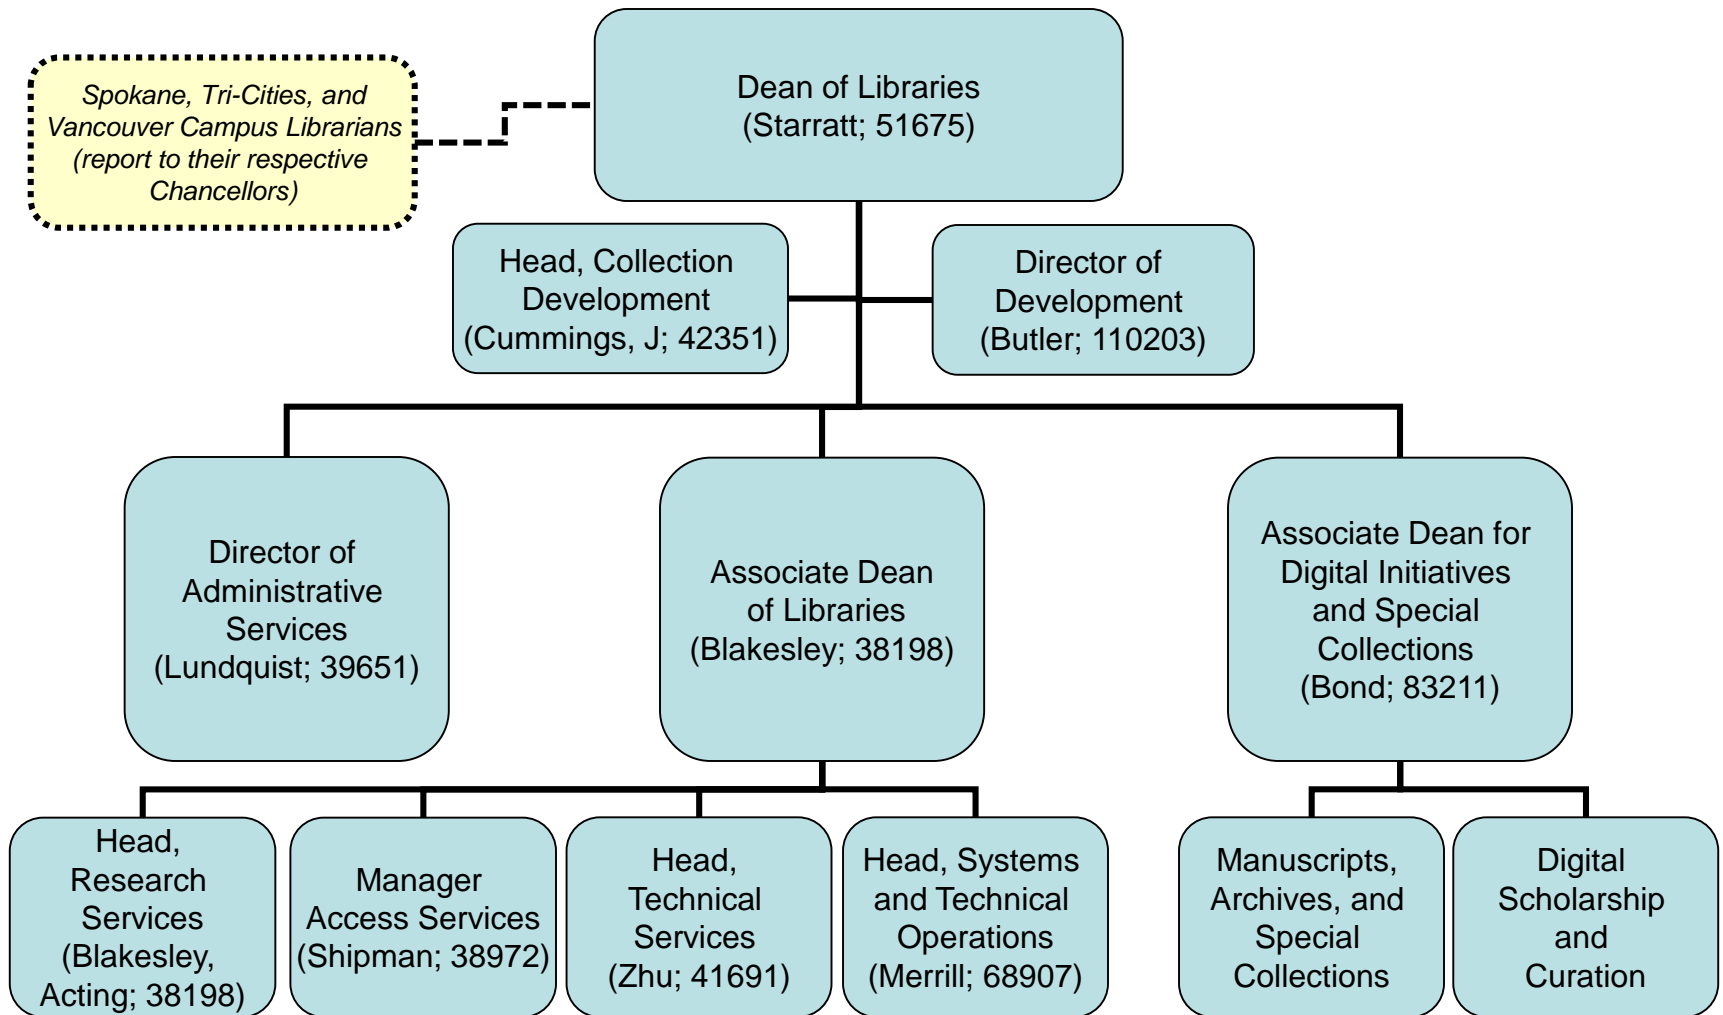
Spokane, Tri-Cities, and Vancouver Campus Librarians (report to their respective Chancellors)

Dean of Libraries
(Starratt; 51675)

Head, Collection Development
(Cummings, J; 42351)

Director of Development
(Butler; 110203)

Director of Administrative Services
(Lundquist; 39651)

Associate Dean of Libraries
(Blakesley; 38198)

Associate Dean for Digital Initiatives and Special Collections
(Bond; 83211)

Head, Research Services
(Blakesley, Acting; 38198)

Manager Access Services
(Shipman; 38972)

Head, Technical Services
(Zhu; 41691)

Head, Systems and Technical Operations
(Merrill; 68907)

Manuscripts, Archives, and Special Collections

Digital Scholarship and Curation